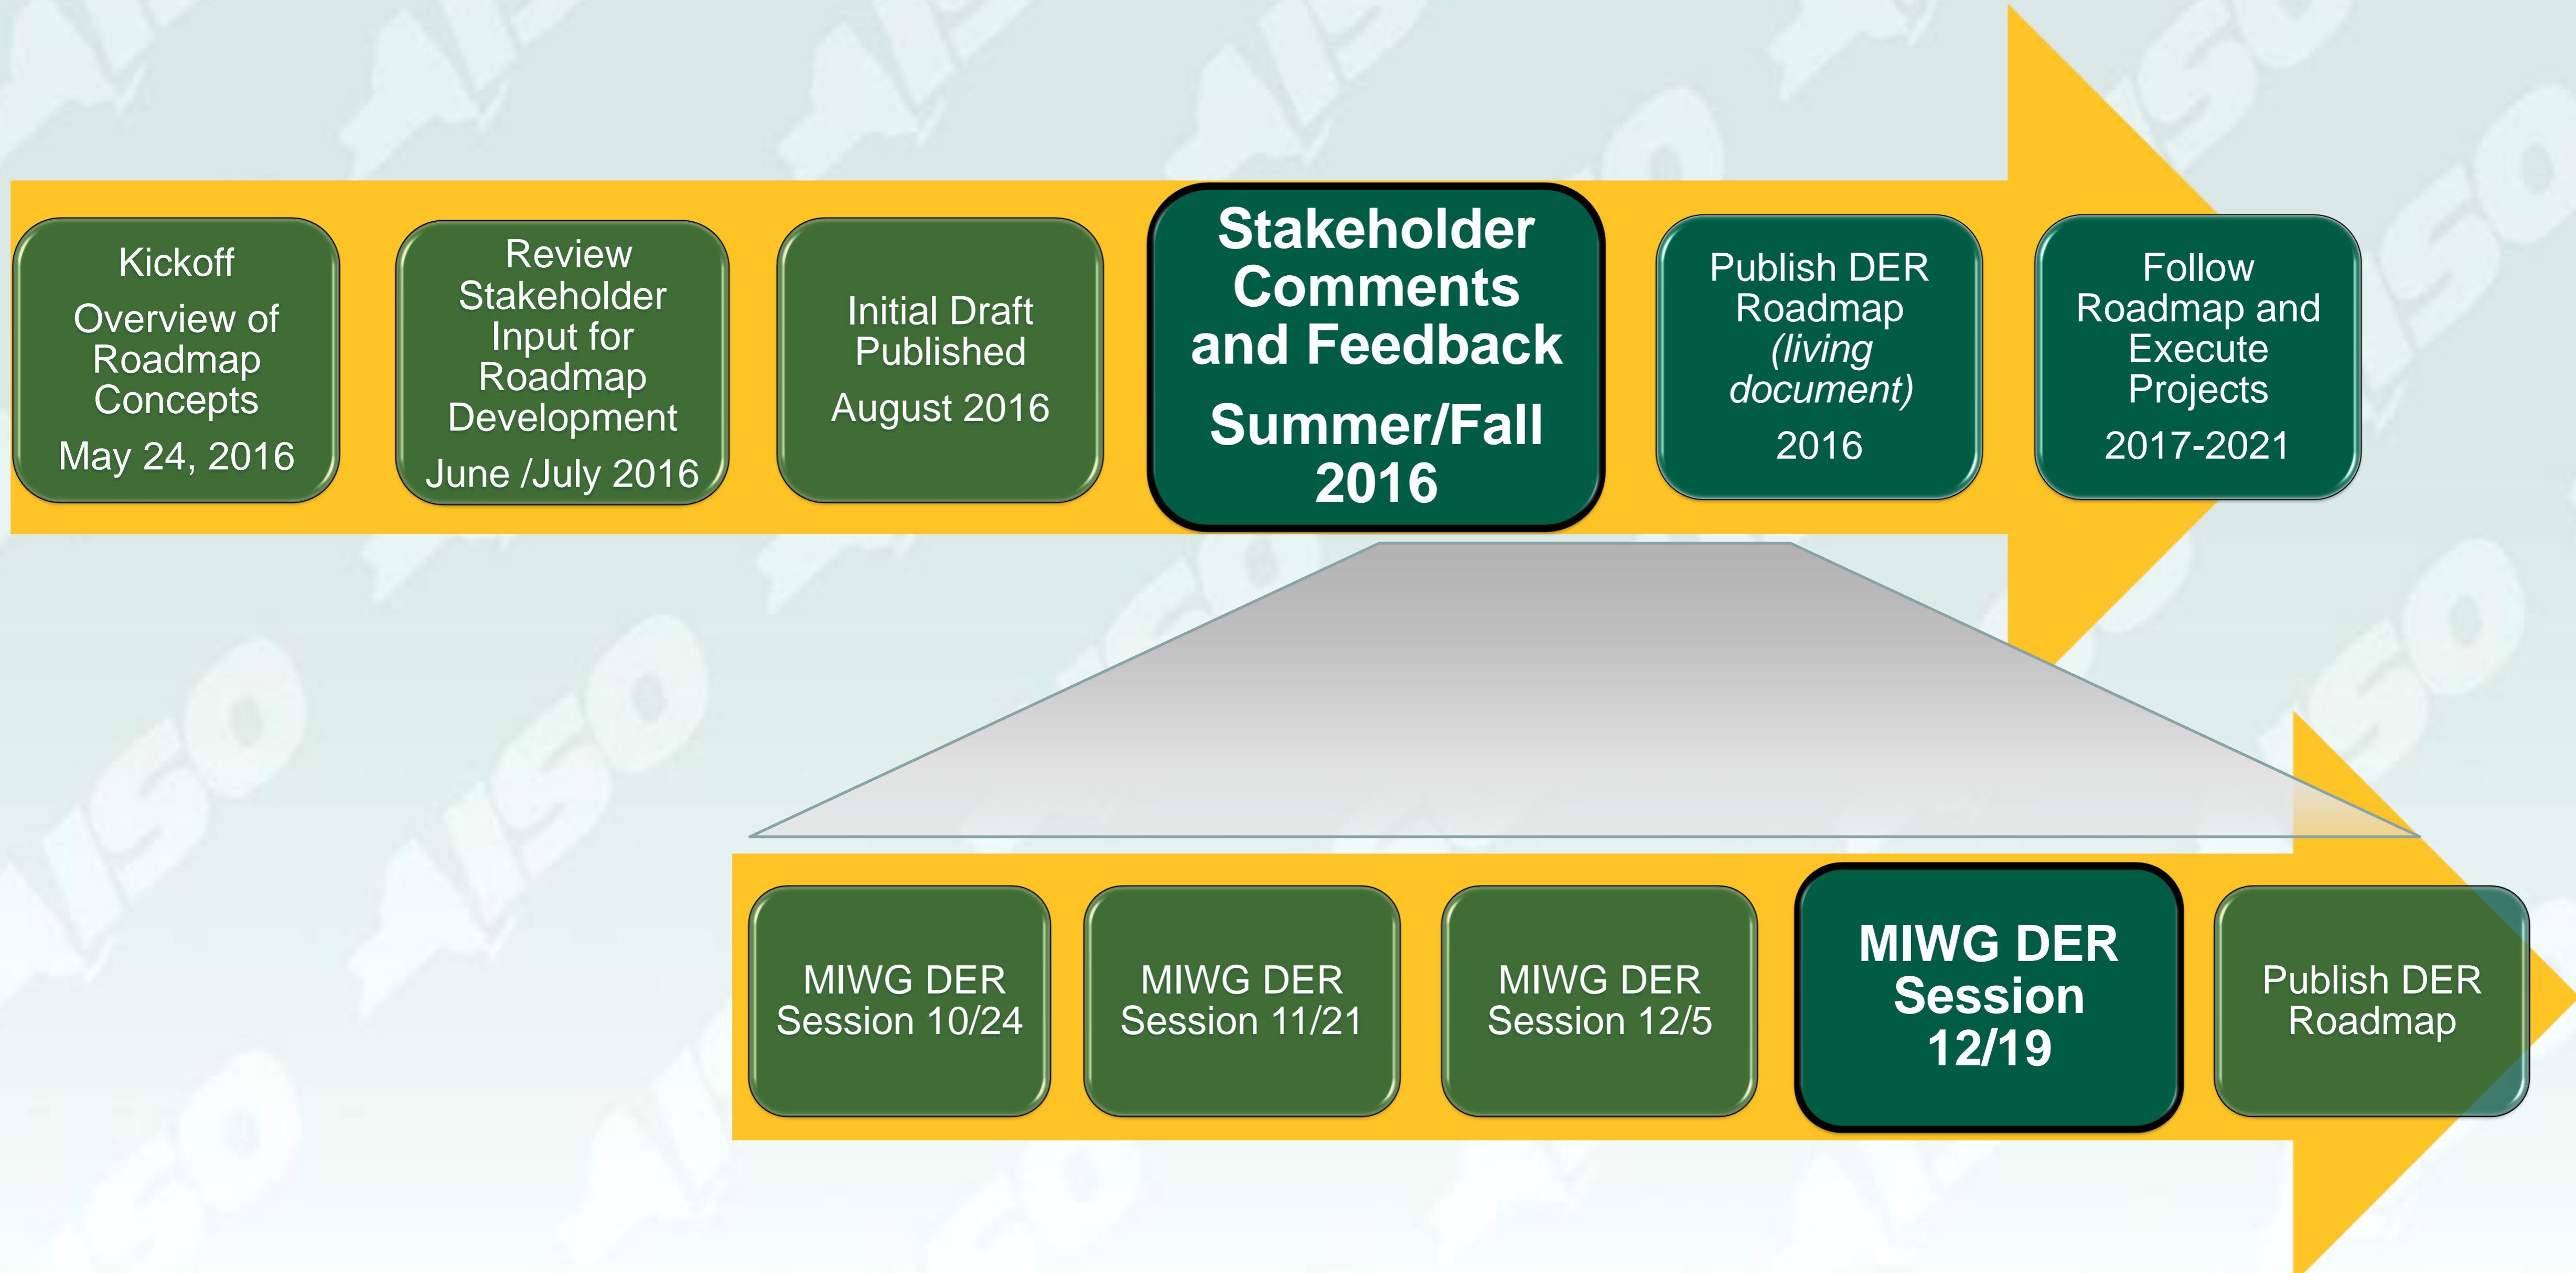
Kickoff

Overview of Roadmap Concepts

May 24, 2016

Review Stakeholder Input for Roadmap Development

June /July 2016

Initial Draft Published

August 2016

Stakeholder Comments and Feedback

Summer/Fall 2016

Publish DER Roadmap *(living document)*

2016

Follow Roadmap and Execute Projects

2017-2021

MIWG DER Session 10/24

MIWG DER Session 11/21

MIWG DER Session 12/5

MIWG DER Session 12/19

Publish DER Roadmap